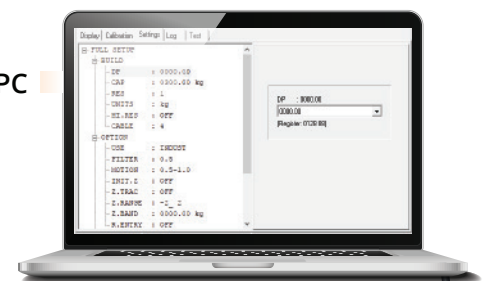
PC

Display | Calibration | Settings | Log | Test

FULL SETUP
BUILD
DP : 0000.00
CAP : 0300.00 kg
RES : 1
UNITS : kg
HI.RES : OFF
CABLE : 4
OPTION
USE : INDUST
FILTER : 0.5
MOTION : 0.5-1.0
INIT.Z : OFF
Z.TRAC : OFF
Z.RANGE : -2_ 2
Z.BAND : 0000.00 kg
R.ENTRY : OFF

DP : 0000.00
0000.00
[Register: 0120 80]